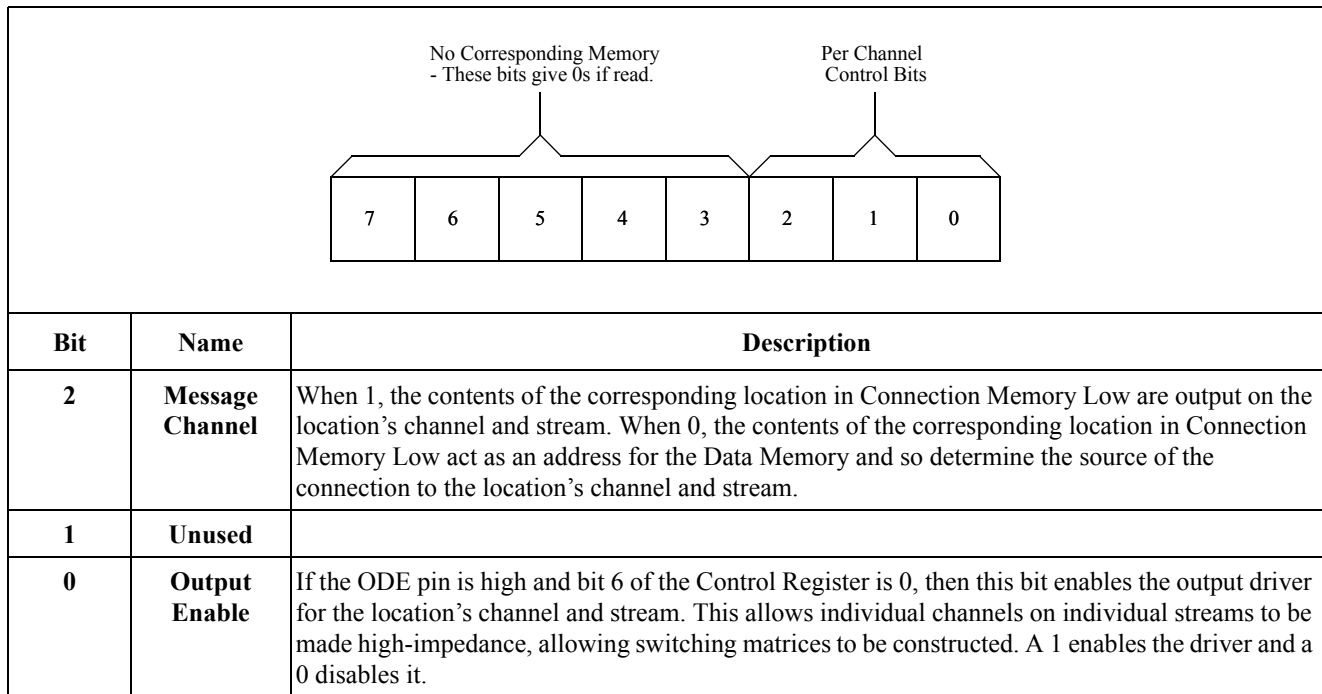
No Corresponding Memory
- These bits give 0s if read.

Per Channel
Control Bits

| 7 | 6 | 5 | 4 | 3 | 2 | 1 | 0 |
|---|---|---|---|---|---|---|---|

| Bit | Name | Description |
|---|---|---|
| 2 | Message Channel | When 1, the contents of the corresponding location in Connection Memory Low are output on the location's channel and stream. When 0, the contents of the corresponding location in Connection Memory Low act as an address for the Data Memory and so determine the source of the connection to the location's channel and stream. |
| 1 | Unused | |
| 0 | Output Enable | If the ODE pin is high and bit 6 of the Control Register is 0, then this bit enables the output driver for the location's channel and stream. This allows individual channels on individual streams to be made high-impedance, allowing switching matrices to be constructed. A 1 enables the driver and a 0 disables it. |